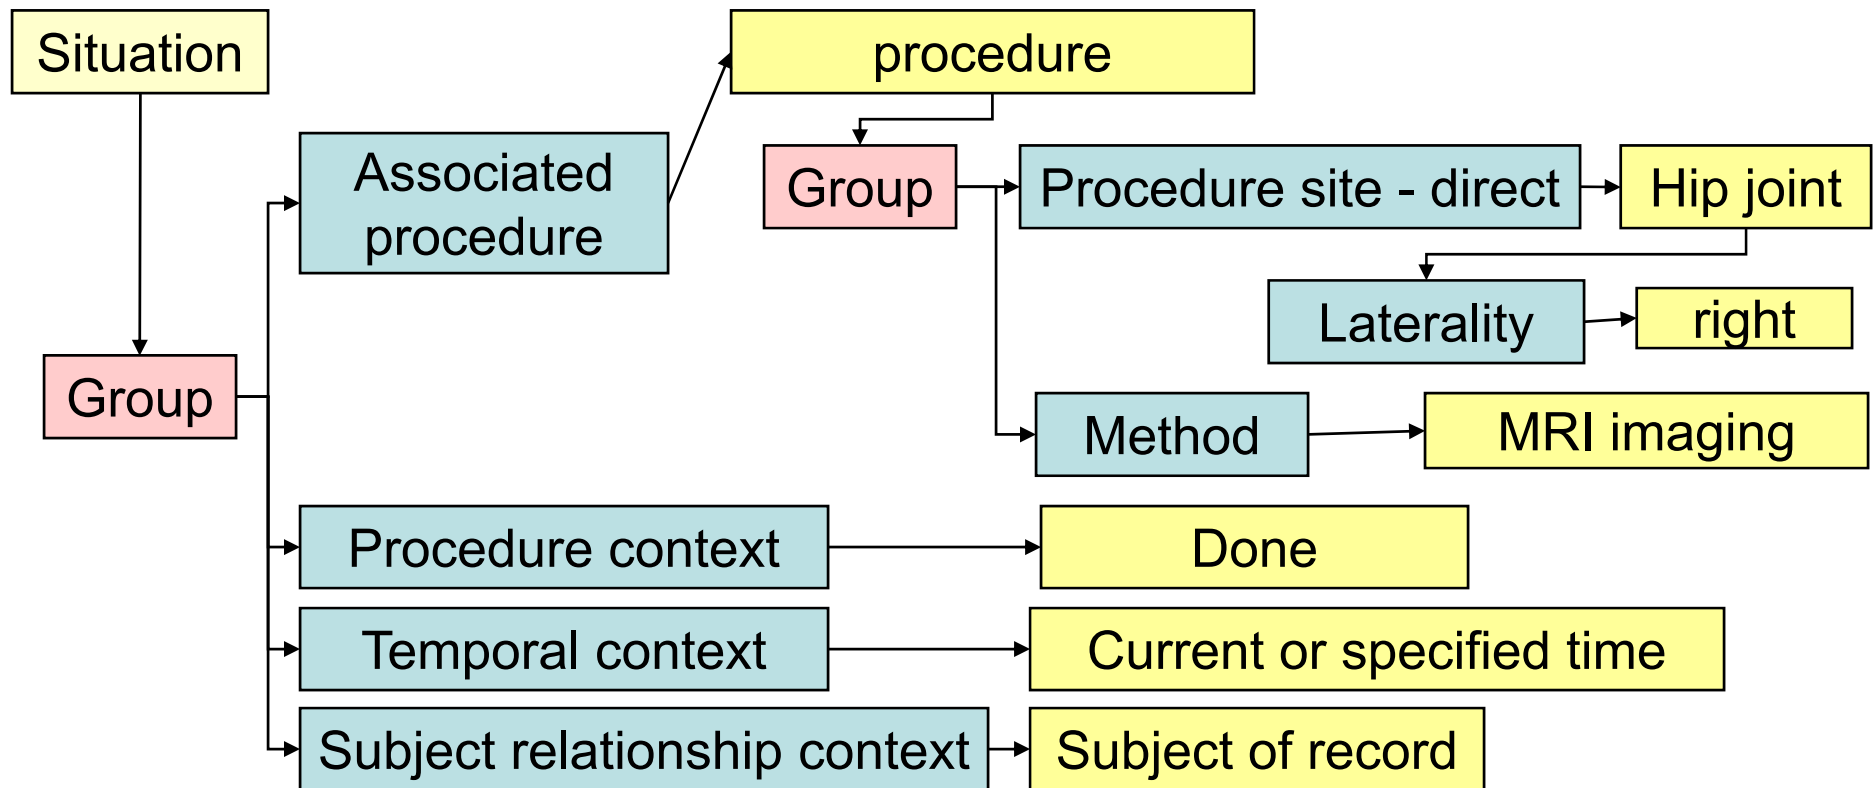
Situation

procedure

Associated procedure

Group

Procedure site - direct

Hip joint

Laterality

right

Group

Method

MRI imaging

Procedure context

Done

Temporal context

Current or specified time

Subject relationship context

Subject of record